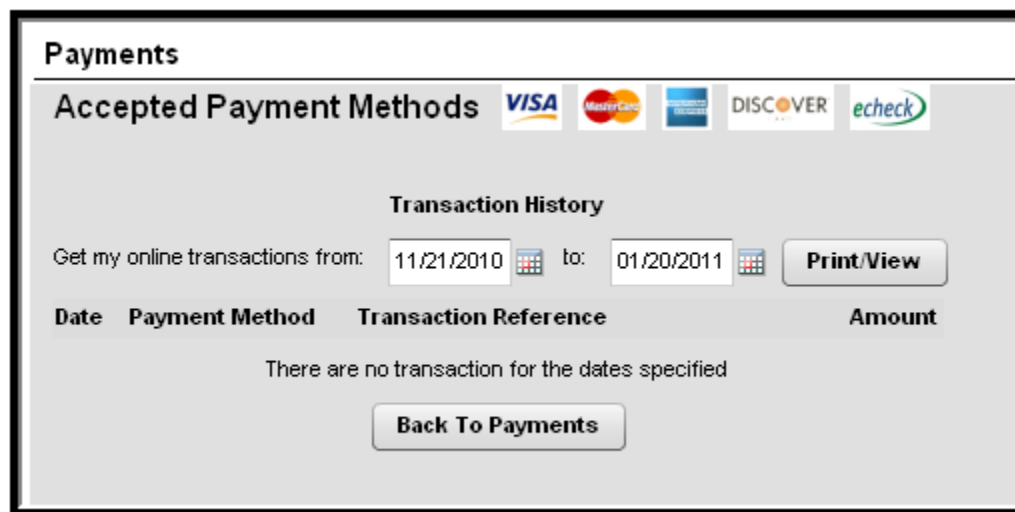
Payments

Accepted Payment Methods VISA MasterCard DISCOVER echeck

Transaction History

Get my online transactions from: 11/21/2010 to: 01/20/2011 Print/View

| Date | Payment Method | Transaction Reference | Amount |
|---|---|---|---|

There are no transaction for the dates specified

Back To Payments